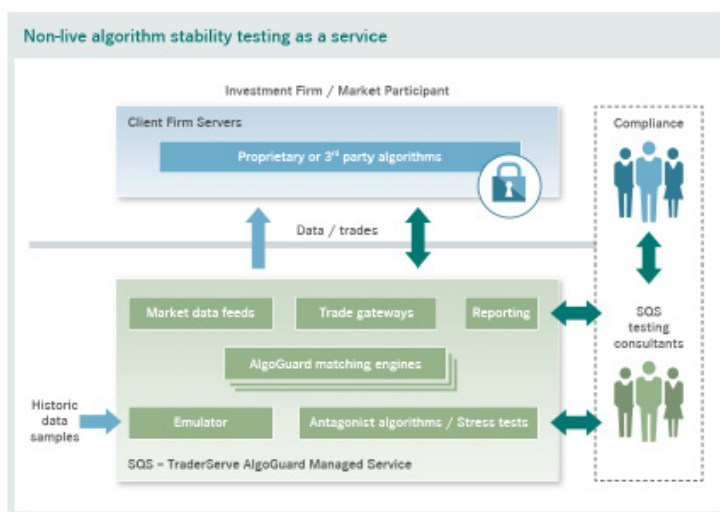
Non-live algorithm stability testing as a service

Investment Firm / Market Participant

Client Firm Servers

Proprietary or 3$^{rd}$ party algorithms

Compliance

Data / trades

Market data feeds

Trade gateways

Reporting

SQS testing consultants

AlgoGuard matching engines

Historic data samples

Emulator

Antagonist algorithms / Stress tests

SQS – TraderServe AlgoGuard Managed Service